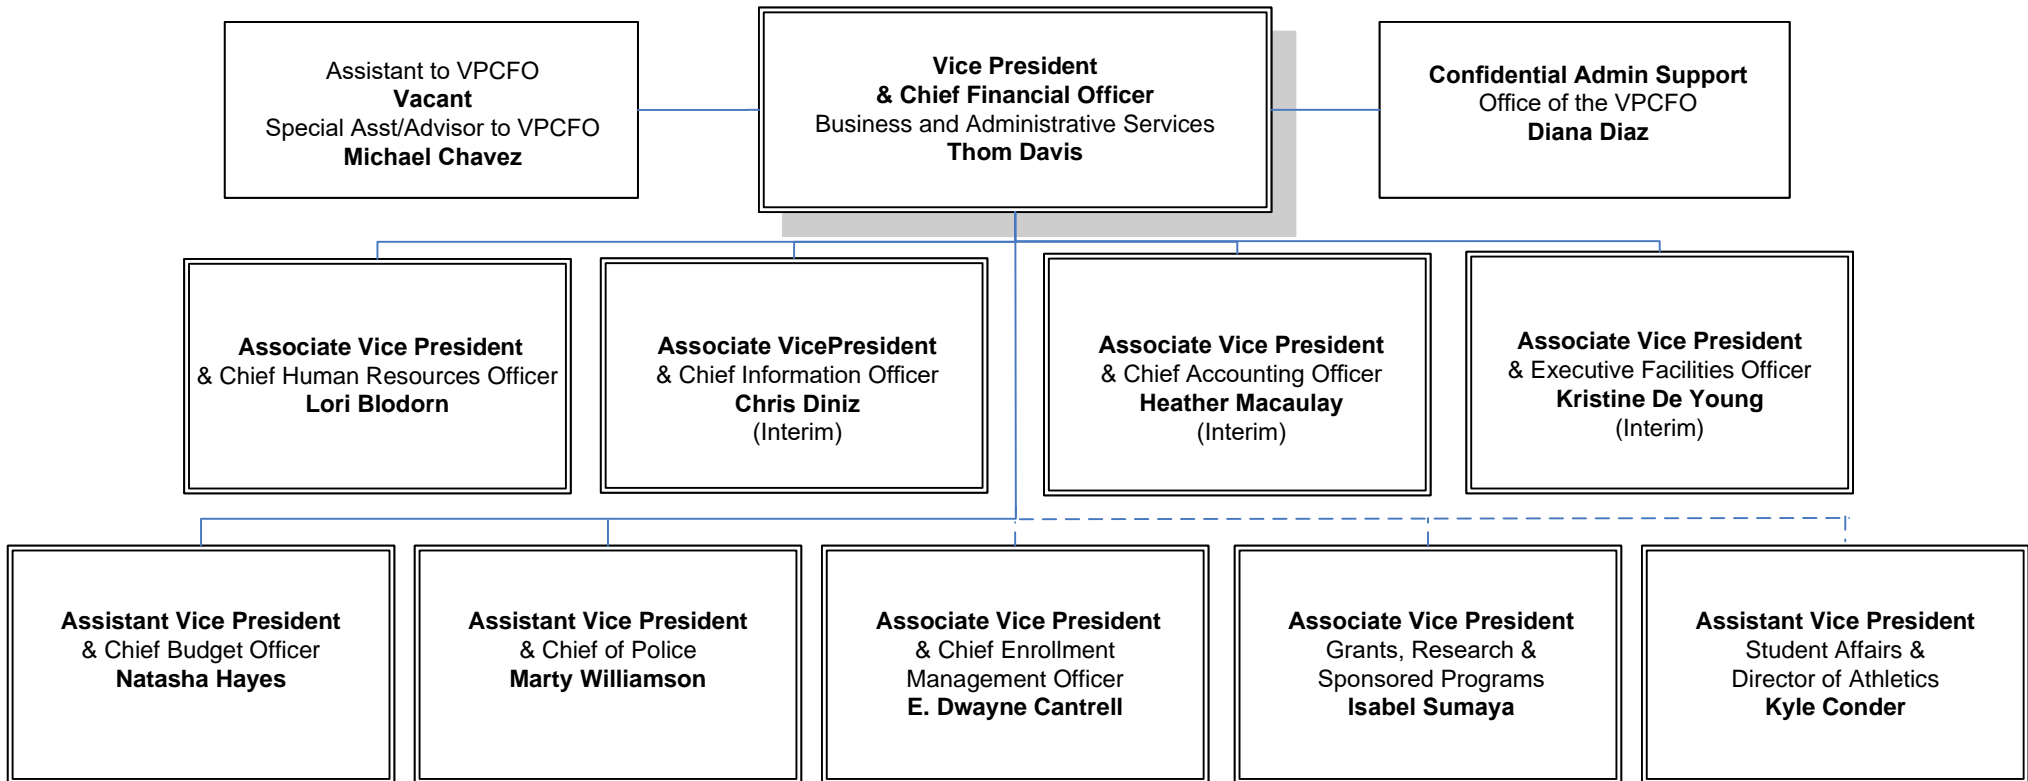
Assistant to VPCFO
**Vacant**
Special Asst/Advisor to VPCFO
**Michael Chavez**

**Vice President**
**& Chief Financial Officer**
Business and Administrative Services
**Thom Davis**

**Confidential Admin Support**
Office of the VPCFO
**Diana Diaz**

**Associate Vice President**
& Chief Human Resources Officer
**Lori Blodorn**

**Associate VicePresident**
& Chief Information Officer
**Chris Diniz**
(Interim)

**Associate Vice President**
& Chief Accounting Officer
**Heather Macaulay**
(Interim)

**Associate Vice President**
& Executive Facilities Officer
**Kristine De Young**
(Interim)

**Assistant Vice President**
& Chief Budget Officer
**Natasha Hayes**

**Assistant Vice President**
& Chief of Police
**Marty Williamson**

**Associate Vice President**
& Chief Enrollment Management Officer
**E. Dwayne Cantrell**

**Associate Vice President**
Grants, Research & Sponsored Programs
**Isabel Sumaya**

**Assistant Vice President**
Student Affairs & Director of Athletics
**Kyle Conder**